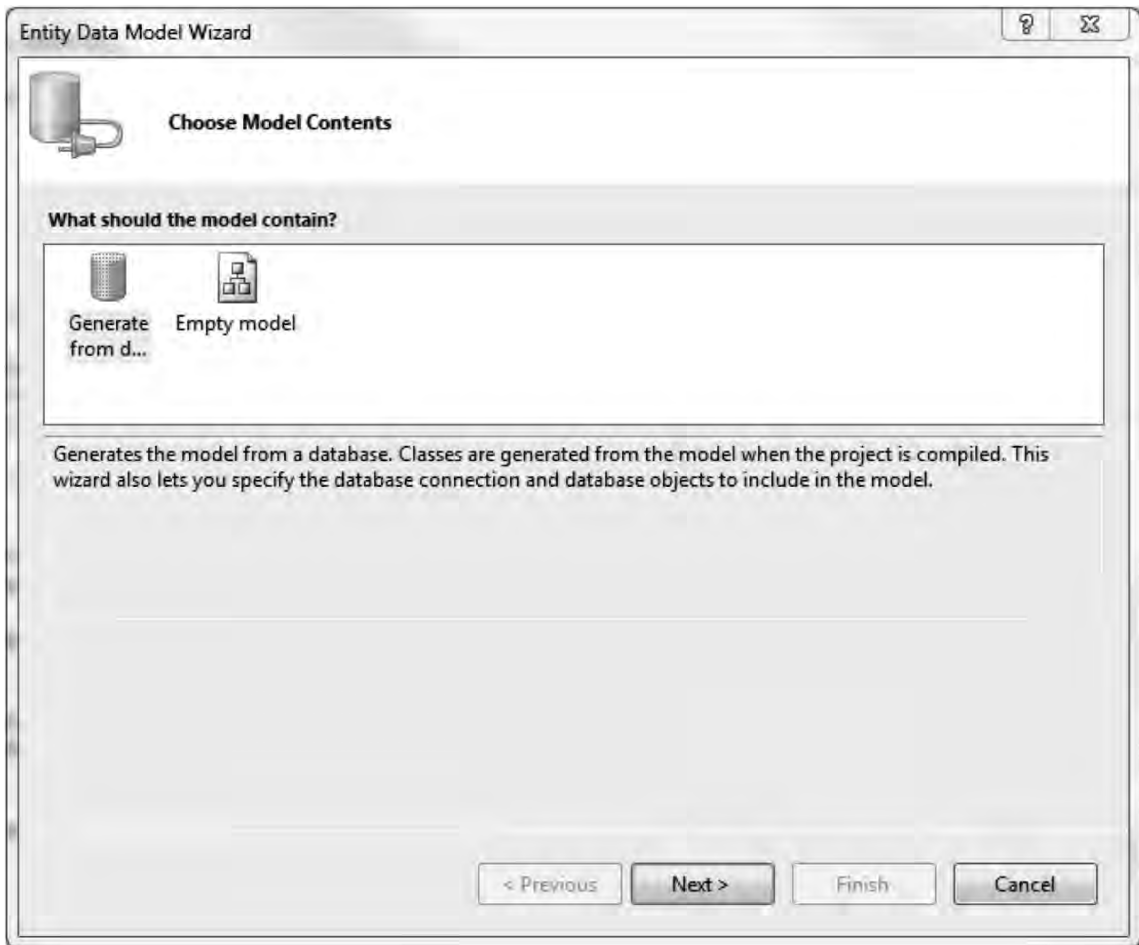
Entity Data Model Wizard

?

Choose Model Contents

What should the model contain?

Generate from d...

Empty model

Generates the model from a database. Classes are generated from the model when the project is compiled. This wizard also lets you specify the database connection and database objects to include in the model.

< Previous

Next >

Finish

Cancel